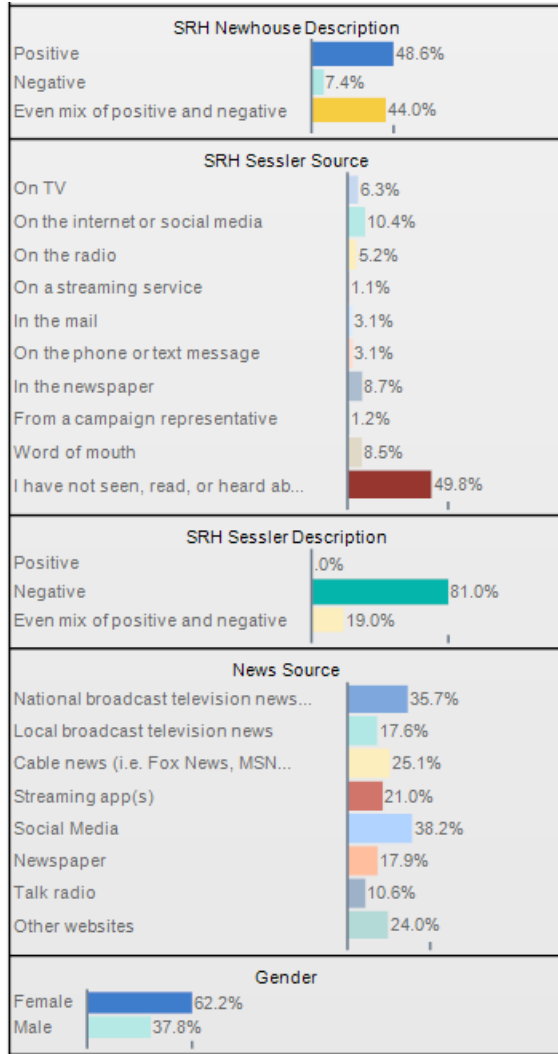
SRH Newhouse Description

| | |
|---|---|
| Positive | 48.6% |
| Negative | 7.4% |
| Even mix of positive and negative | 44.0% |

SRH Sessler Source

| | |
|---|---|
| On TV | 6.3% |
| On the internet or social media | 10.4% |
| On the radio | 5.2% |
| On a streaming service | 1.1% |
| In the mail | 3.1% |
| On the phone or text message | 3.1% |
| In the newspaper | 8.7% |
| From a campaign representative | 1.2% |
| Word of mouth | 8.5% |
| I have not seen, read, or heard ab... | 49.8% |

SRH Sessler Description

| | |
|---|---|
| Positive | .0% |
| Negative | 81.0% |
| Even mix of positive and negative | 19.0% |

News Source

| | |
|---|---|
| National broadcast television news... | 35.7% |
| Local broadcast television news | 17.6% |
| Cable news (i.e. Fox News, MSN... | 25.1% |
| Streaming app(s) | 21.0% |
| Social Media | 38.2% |
| Newspaper | 17.9% |
| Talk radio | 10.6% |
| Other websites | 24.0% |

Gender

| | |
|---|---|
| Female | 62.2% |
| Male | 37.8% |